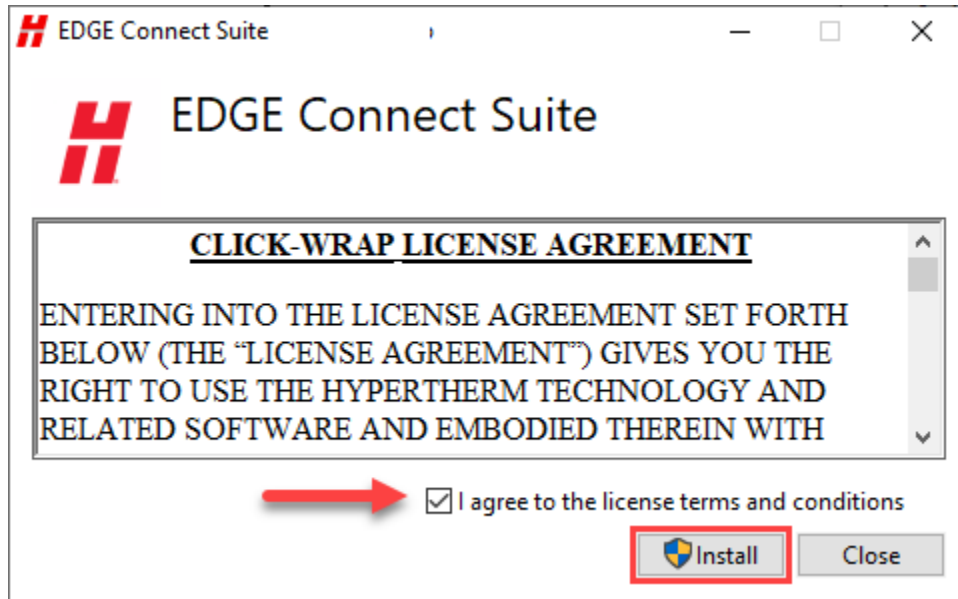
EDGE Connect Suite

EDGE Connect Suite

CLICK-WRAP LICENSE AGREEMENT

ENTERING INTO THE LICENSE AGREEMENT SET FORTH BELOW (THE “LICENSE AGREEMENT”) GIVES YOU THE RIGHT TO USE THE HYPERTHERM TECHNOLOGY AND RELATED SOFTWARE AND EMBODIED THEREIN WITH

I agree to the license terms and conditions

Install

Close